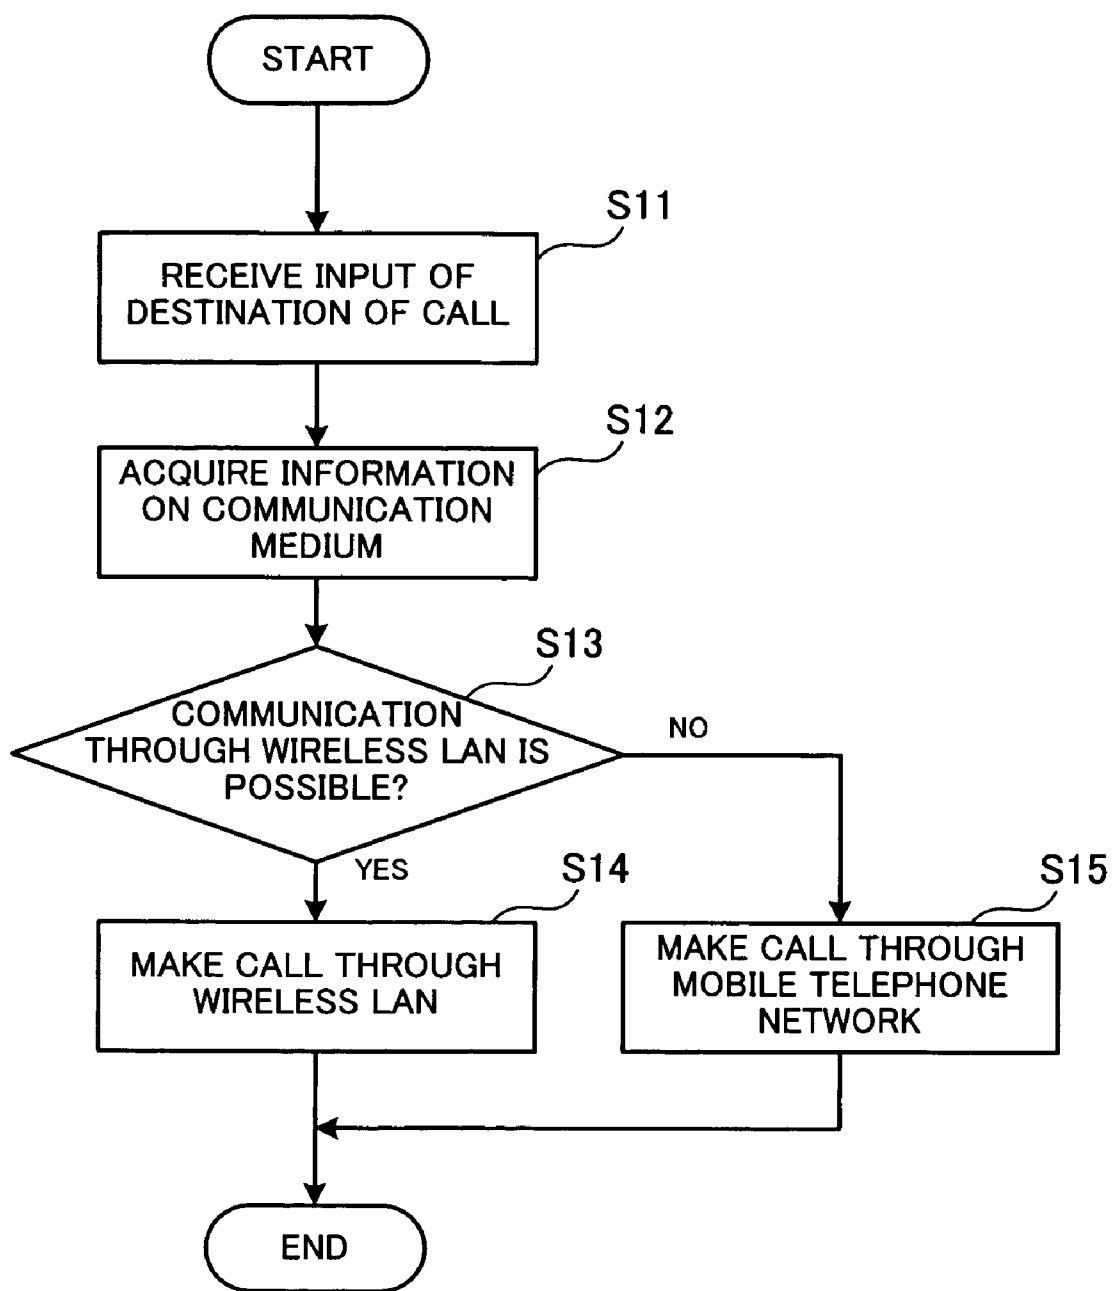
START

S11

RECEIVE INPUT OF DESTINATION OF CALL

S12

ACQUIRE INFORMATION ON COMMUNICATION MEDIUM

S13

COMMUNICATION THROUGH WIRELESS LAN IS POSSIBLE?

NO

YES

S14

MAKE CALL THROUGH WIRELESS LAN

S15

MAKE CALL THROUGH MOBILE TELEPHONE NETWORK

END